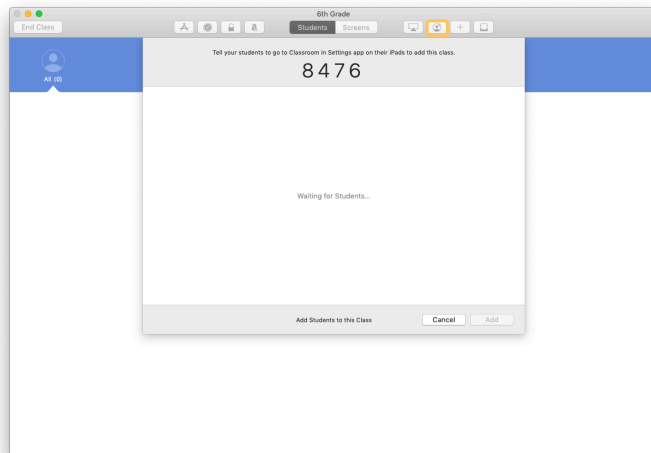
6th Grade

End Class

Students Screens

+

All (0)

Tell your students to go to Classroom in Settings app on their iPads to add this class.

8476

Waiting for Students...

Add Students to this Class

Cancel

Add